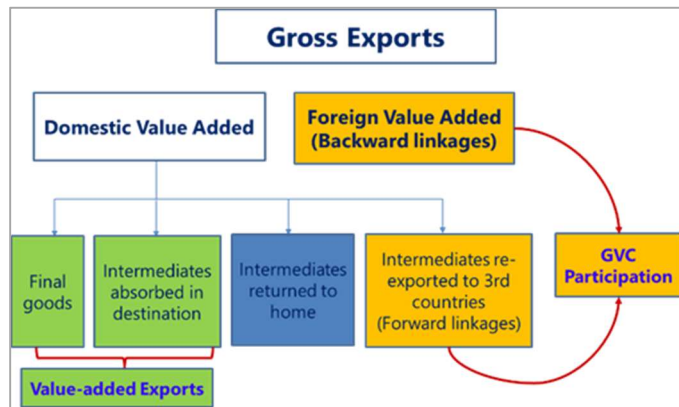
Gross Exports

Domestic Value Added

Foreign Value Added (Backward linkages)

Final goods

Intermediates absorbed in destination

Intermediates returned to home

Intermediates re-exported to 3rd countries (Forward linkages)

GVC Participation

Value-added Exports